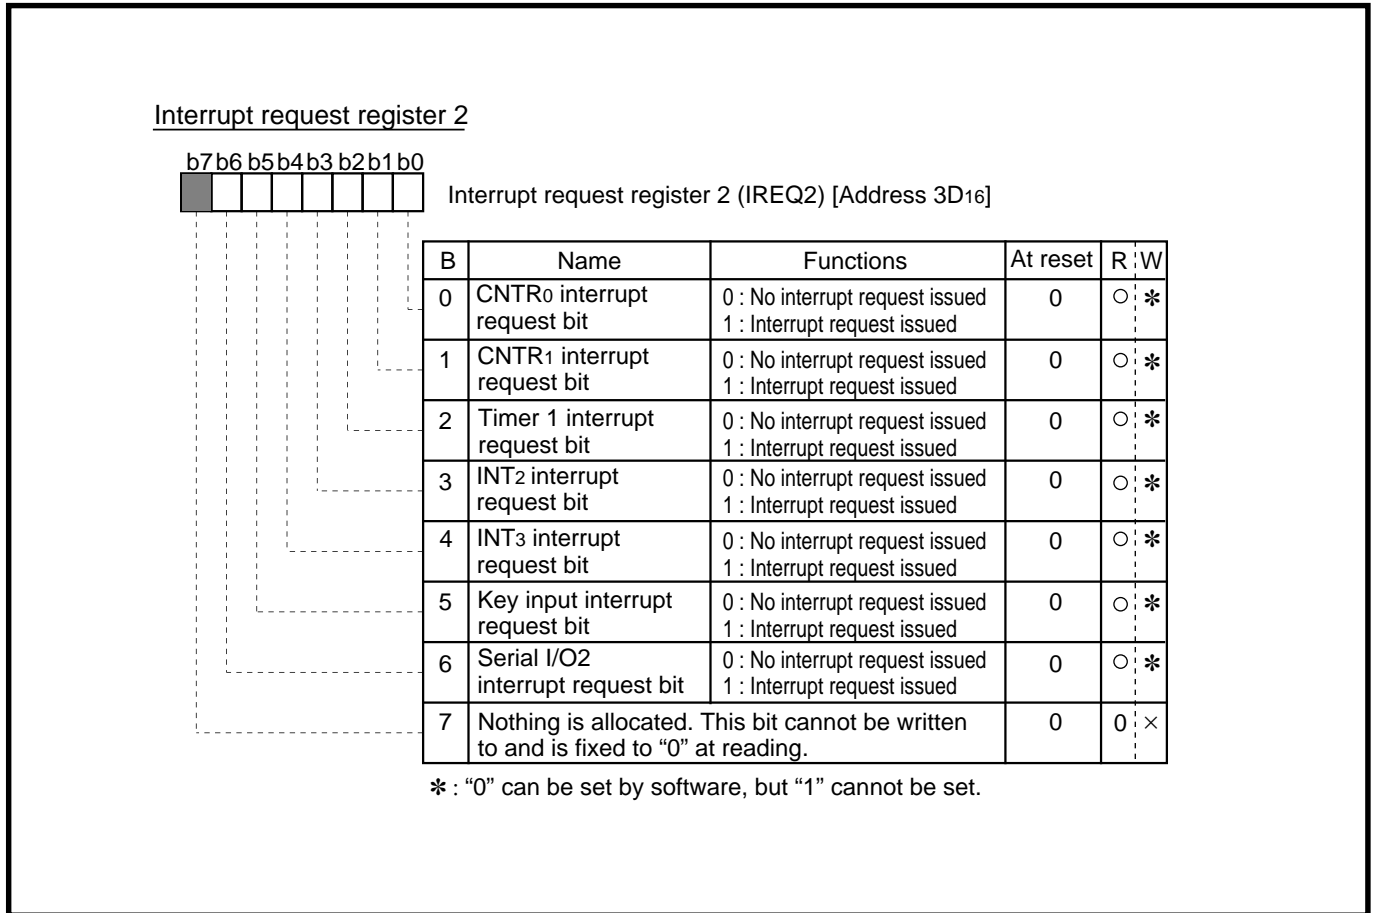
Interrupt request register 2

b7 b6 b5 b4 b3 b2 b1 b0

Interrupt request register 2 (IREQ2) [Address 3D$_{16}$]

| B | Name | Functions | At reset | R | W |
|---|---|---|---|---|---|
| 0 | CNTR$_0$ interrupt request bit | 0 : No interrupt request issued<br>1 : Interrupt request issued | 0 | ○ | ✻ |
| 1 | CNTR$_1$ interrupt request bit | 0 : No interrupt request issued<br>1 : Interrupt request issued | 0 | ○ | ✻ |
| 2 | Timer 1 interrupt request bit | 0 : No interrupt request issued<br>1 : Interrupt request issued | 0 | ○ | ✻ |
| 3 | INT$_2$ interrupt request bit | 0 : No interrupt request issued<br>1 : Interrupt request issued | 0 | ○ | ✻ |
| 4 | INT$_3$ interrupt request bit | 0 : No interrupt request issued<br>1 : Interrupt request issued | 0 | ○ | ✻ |
| 5 | Key input interrupt request bit | 0 : No interrupt request issued<br>1 : Interrupt request issued | 0 | ○ | ✻ |
| 6 | Serial I/O2 interrupt request bit | 0 : No interrupt request issued<br>1 : Interrupt request issued | 0 | ○ | ✻ |
| 7 | Nothing is allocated. This bit cannot be written to and is fixed to "0" at reading. | | 0 | 0 | × |

✻ : "0" can be set by software, but "1" cannot be set.